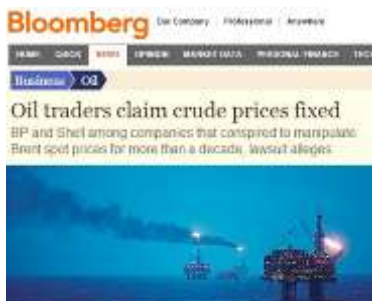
Bloomberg Our Company | Professional | Anywhere

HOME QUICK NEWS OPINION MARKET DATA PERSONAL FINANCE TECH

Business Oil

Oil traders claim crude prices fixed

BP and Shell among companies that conspired to manipulate Brent spot prices for more than a decade, lawsuit alleges